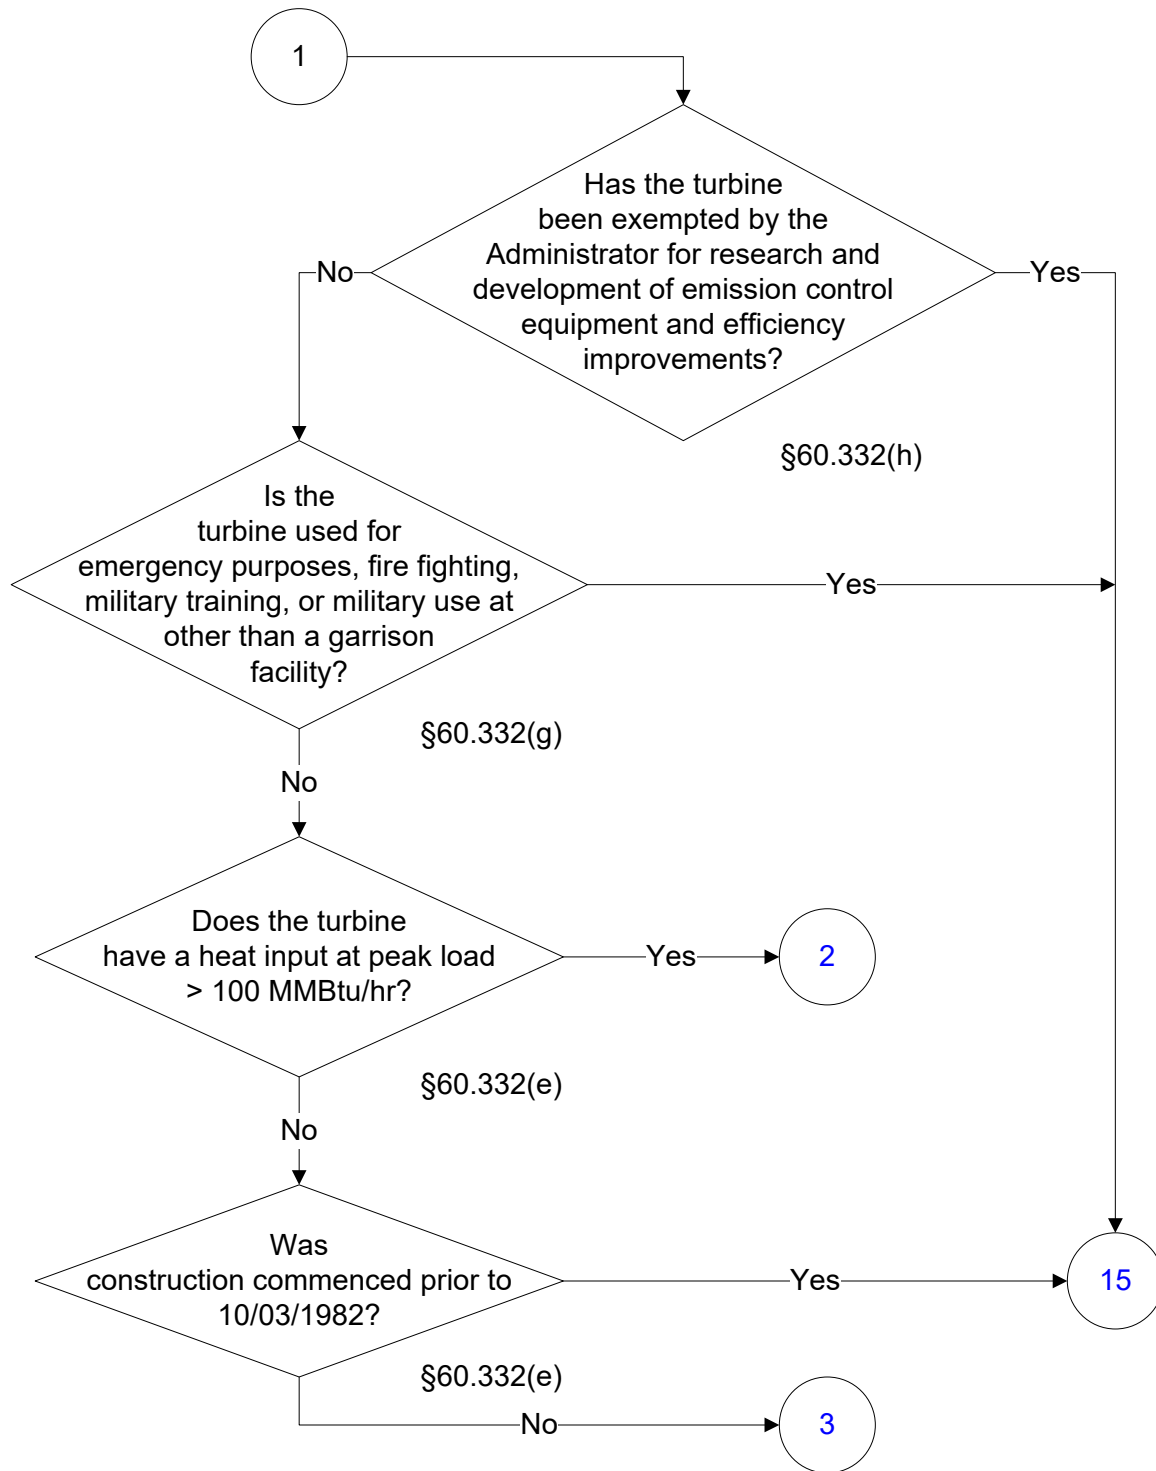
1

Has the turbine been exempted by the Administrator for research and development of emission control equipment and efficiency improvements?

No

Yes

§60.332(h)

Is the turbine used for emergency purposes, fire fighting, military training, or military use at other than a garrison facility?

Yes

§60.332(g)

No

Does the turbine have a heat input at peak load > 100 MMBtu/hr?

Yes

2

§60.332(e)

No

Was construction commenced prior to 10/03/1982?

Yes

15

§60.332(e)

No

3